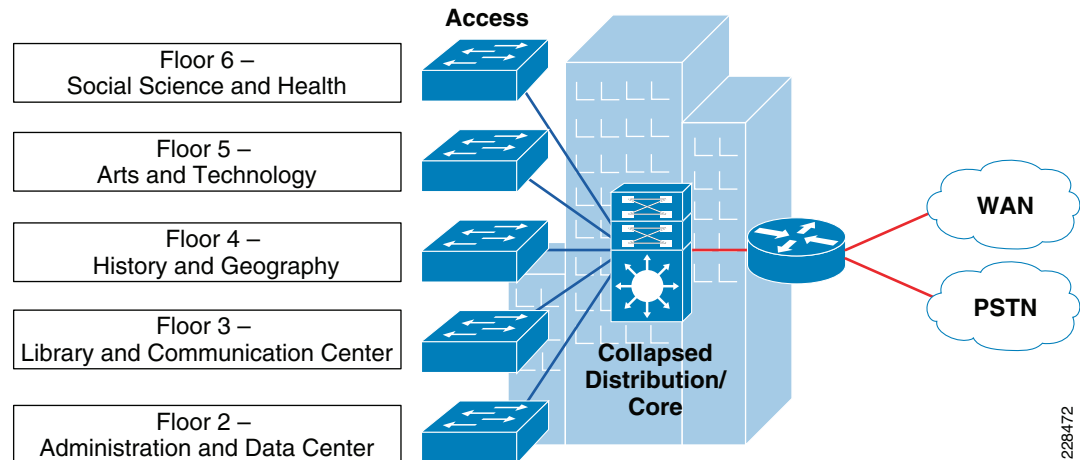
Access

Floor 6 –
Social Science and Health

Floor 5 –
Arts and Technology

Floor 4 –
History and Geography

Floor 3 –
Library and Communication Center

Floor 2 –
Administration and Data Center

Collapsed
Distribution/
Core

WAN

PSTN

228472